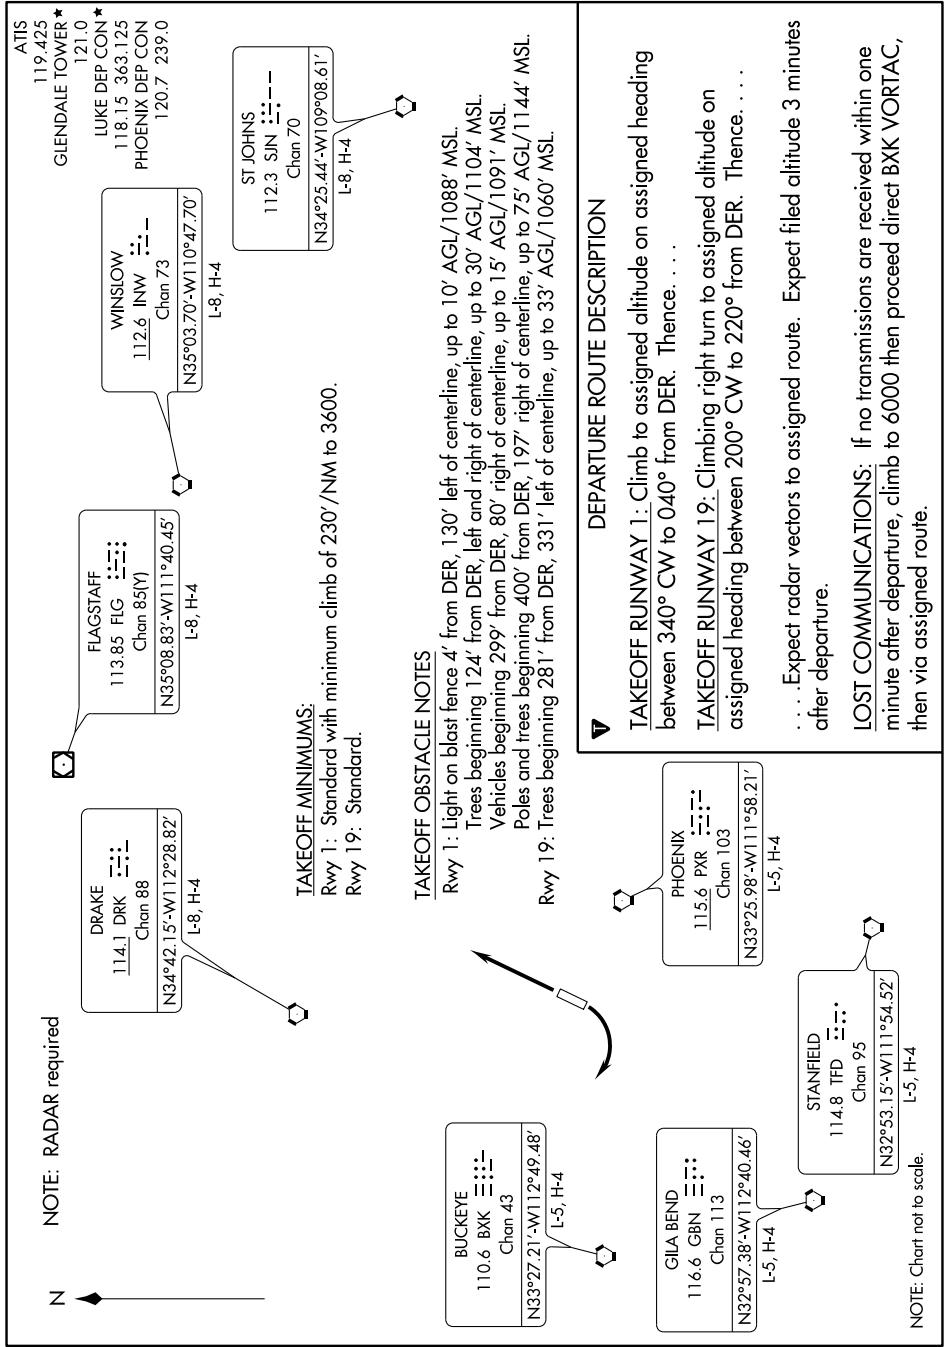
ATIS
119.425
GLENDALE TOWER ★
121.0
LUKE DEP CON ★
118.15 363.125
PHOENIX DEP CON
120.7 239.0

ST JOHNS
112.3 SJN
Chan 70
N34°25.44'-W109°08.61'
L-8, H-4

WINSLOW
112.6 INW
Chan 73
N35°03.70'-W110°47.70'
L-8, H-4

FLAGSTAFF
113.85 FLG
Chan 85(Y)
N35°08.83'-W111°40.45'
L-8, H-4

DRAKE
114.1 DRK
Chan 88
N34°42.15'-W112°28.82'
L-8, H-4

NOTE: RADAR required

TAKEOFF MINIMUMS:
Rwy 1: Standard with minimum climb of 230'/NM to 3600.
Rwy 19: Standard.

TAKEOFF OBSTACLE NOTES
Rwy 1: Light on blast fence 4' from DER, 130' left of centerline, up to 10' AGL/1088' MSL.
Trees beginning 124' from DER, left and right of centerline, up to 30' AGL/1104' MSL.
Vehicles beginning 299' from DER, 80' right of centerline, up to 15' AGL/1091' MSL.
Poles and trees beginning 400' from DER, 197' right of centerline, up to 75' AGL/1144' MSL.
Rwy 19: Trees beginning 281' from DER, 331' left of centerline, up to 33' AGL/1060' MSL.

DEPARTURE ROUTE DESCRIPTION

TAKEOFF RUNWAY 1: Climb to assigned altitude on assigned heading between 340° CW to 040° from DER. Thence. . . .

TAKEOFF RUNWAY 19: Climbing right turn to assigned altitude on assigned heading between 200° CW to 220° from DER. Thence. . . .

. . . .Expect radar vectors to assigned route. Expect filed altitude 3 minutes after departure.

LOST COMMUNICATIONS: If no transmissions are received within one minute after departure, climb to 6000 then proceed direct BXK VORTAC, then via assigned route.

PHOENIX
115.6 PXR
Chan 103
N33°25.98'-W111°58.21'
L-5, H-4

BUCKEYE
110.6 BXK
Chan 43
N33°27.21'-W112°49.48'
L-5, H-4

GILA BEND
116.6 GBN
Chan 113
N32°57.38'-W112°40.46'
L-5, H-4

STANFIELD
114.8 TFD
Chan 95
N32°53.15'-W111°54.52'
L-5, H-4

N

NOTE: Chart not to scale.